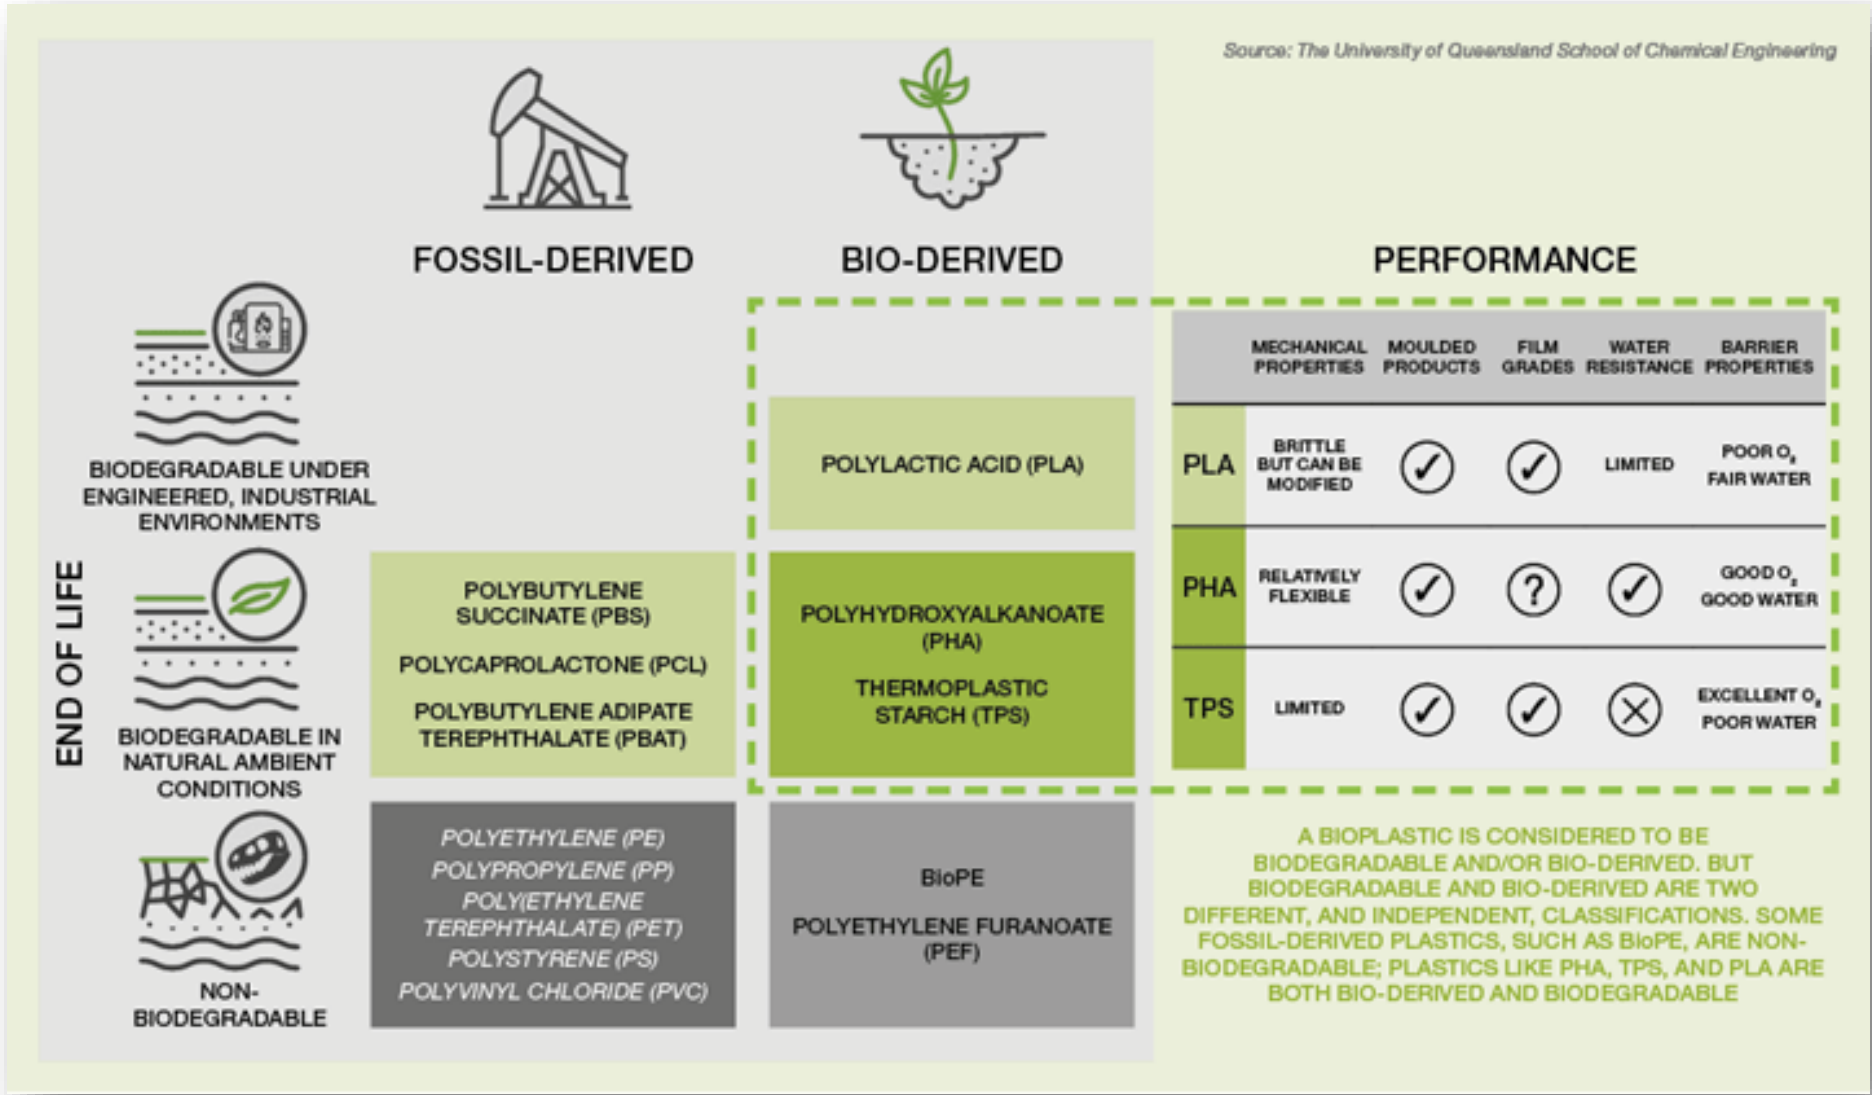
Source: The University of Queensland School of Chemical Engineering

FOSSIL-DERIVED

BIO-DERIVED

PERFORMANCE

END OF LIFE

BIODEGRADABLE UNDER ENGINEERED, INDUSTRIAL ENVIRONMENTS

POLYLACTIC ACID (PLA)

BIODEGRADABLE IN NATURAL AMBIENT CONDITIONS

POLYBUTYLENE SUCCINATE (PBS)

POLYCAPROLACTONE (PCL)

POLYBUTYLENE ADIPATE TEREPHTHALATE (PBAT)

POLYHYDROXYALKANOATE (PHA)

THERMOPLASTIC STARCH (TPS)

NON-BIODEGRADABLE

POLYETHYLENE (PE)
POLYPROPYLENE (PP)
POLY(ETHYLENE TEREPHTHALATE) (PET)
POLYSTYRENE (PS)
POLYVINYL CHLORIDE (PVC)

BioPE

POLYETHYLENE FURANOATE (PEF)

| | MECHANICAL PROPERTIES | MOULDED PRODUCTS | FILM GRADES | WATER RESISTANCE | BARRIER PROPERTIES |
|---|---|---|---|---|---|
| PLA | BRITTLE BUT CAN BE MODIFIED | ✓ | ✓ | LIMITED | POOR $O_2$ FAIR WATER |
| PHA | RELATIVELY FLEXIBLE | ✓ | ? | ✓ | GOOD $O_2$ GOOD WATER |
| TPS | LIMITED | ✓ | ✓ | ✗ | EXCELLENT $O_2$ POOR WATER |

A BIOPLASTIC IS CONSIDERED TO BE BIODEGRADABLE AND/OR BIO-DERIVED. BUT BIODEGRADABLE AND BIO-DERIVED ARE TWO DIFFERENT, AND INDEPENDENT, CLASSIFICATIONS. SOME FOSSIL-DERIVED PLASTICS, SUCH AS BioPE, ARE NON-BIODEGRADABLE; PLASTICS LIKE PHA, TPS, AND PLA ARE BOTH BIO-DERIVED AND BIODEGRADABLE